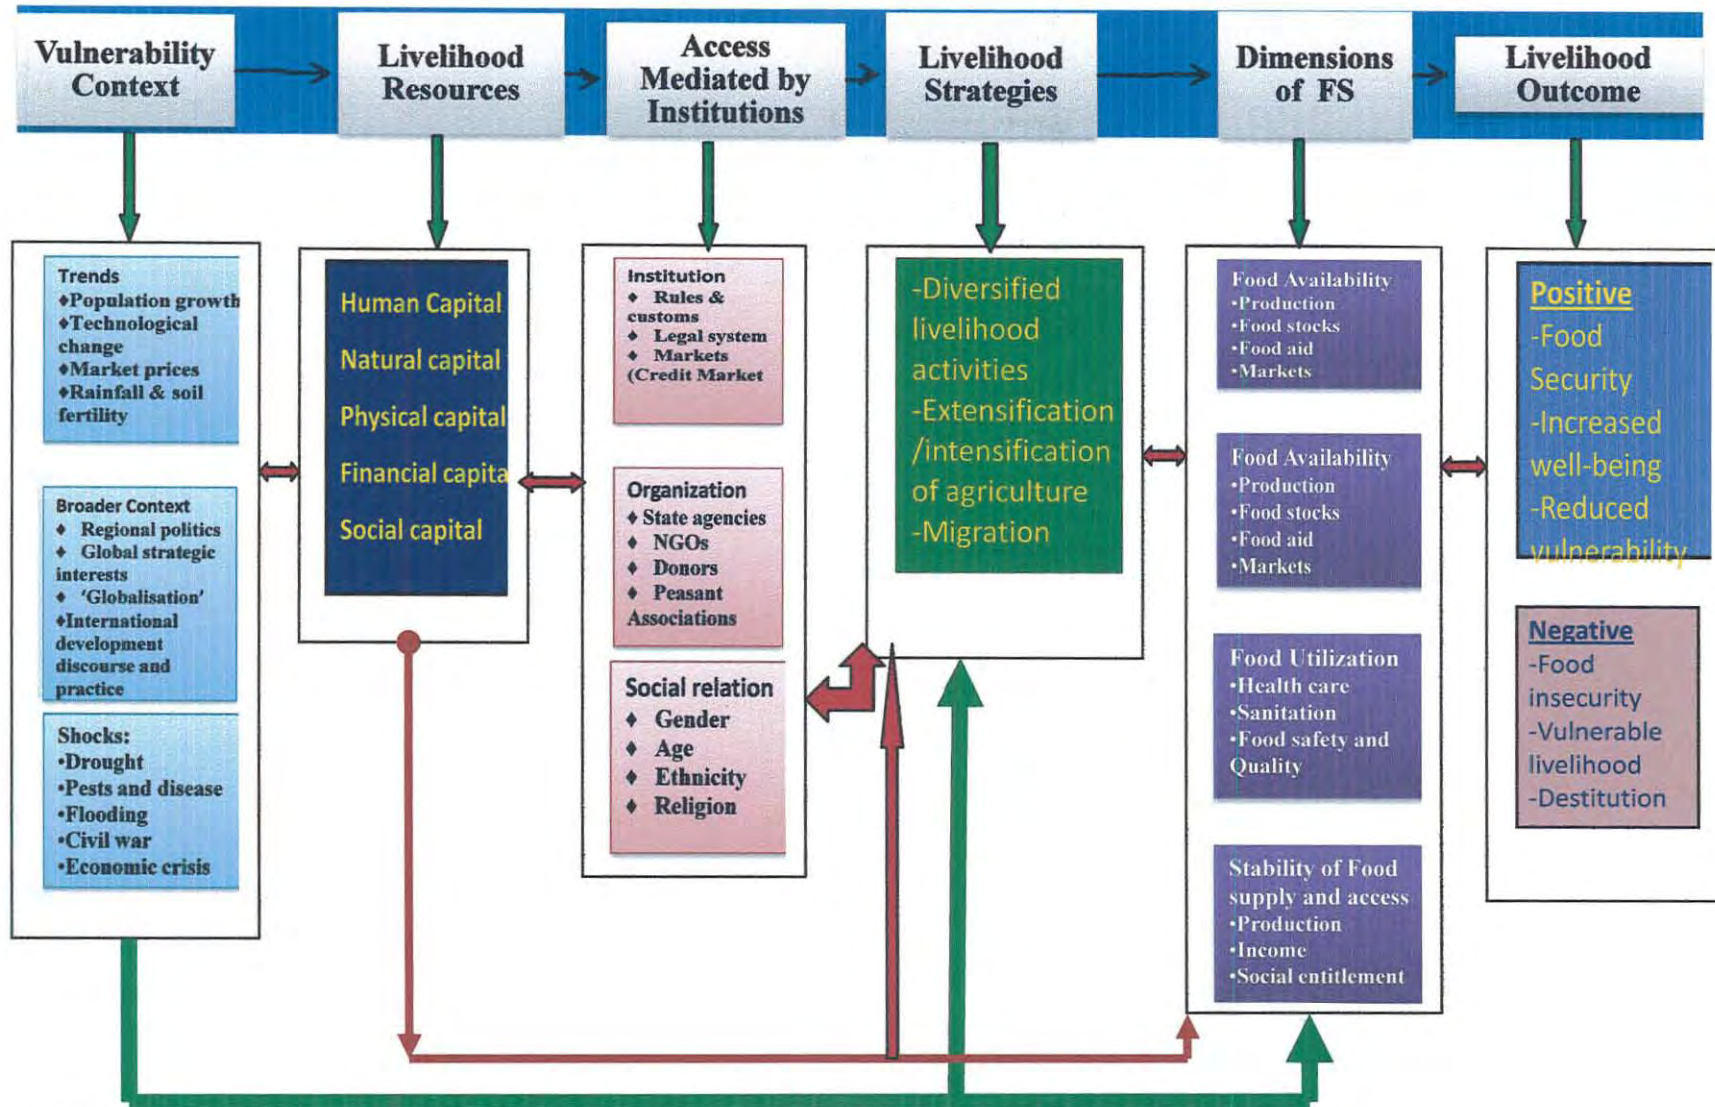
Vulnerability Context

Livelihood Resources

Access Mediated by Institutions

Livelihood Strategies

Dimensions of FS

Livelihood Outcome

Trends
♦Population growth
♦Technological change
♦Market prices
♦Rainfall & soil fertility

Broader Context
♦ Regional politics
♦ Global strategic interests
♦ 'Globalisation'
♦International development discourse and practice

Shocks:
•Drought
•Pests and disease
•Flooding
•Civil war
•Economic crisis

Human Capital
Natural capital
Physical capital
Financial capita
Social capital

Institution
♦ Rules & customs
♦ Legal system
♦ Markets
(Credit Market

Organization
♦ State agencies
♦ NGOs
♦ Donors
♦ Peasant Associations

Social relation
♦ Gender
♦ Age
♦ Ethnicity
♦ Religion

-Diversified livelihood activities
-Extensification /intensification of agriculture
-Migration

Food Availability
•Production
•Food stocks
•Food aid
•Markets

Food Availability
•Production
•Food stocks
•Food aid
•Markets

Food Utilization
•Health care
•Sanitation
•Food safety and Quality

Stability of Food supply and access
•Production
•Income
•Social entitlement

Positive
-Food Security
-Increased well-being
-Reduced vulnerability

Negative
-Food insecurity
-Vulnerable livelihood
-Destitution